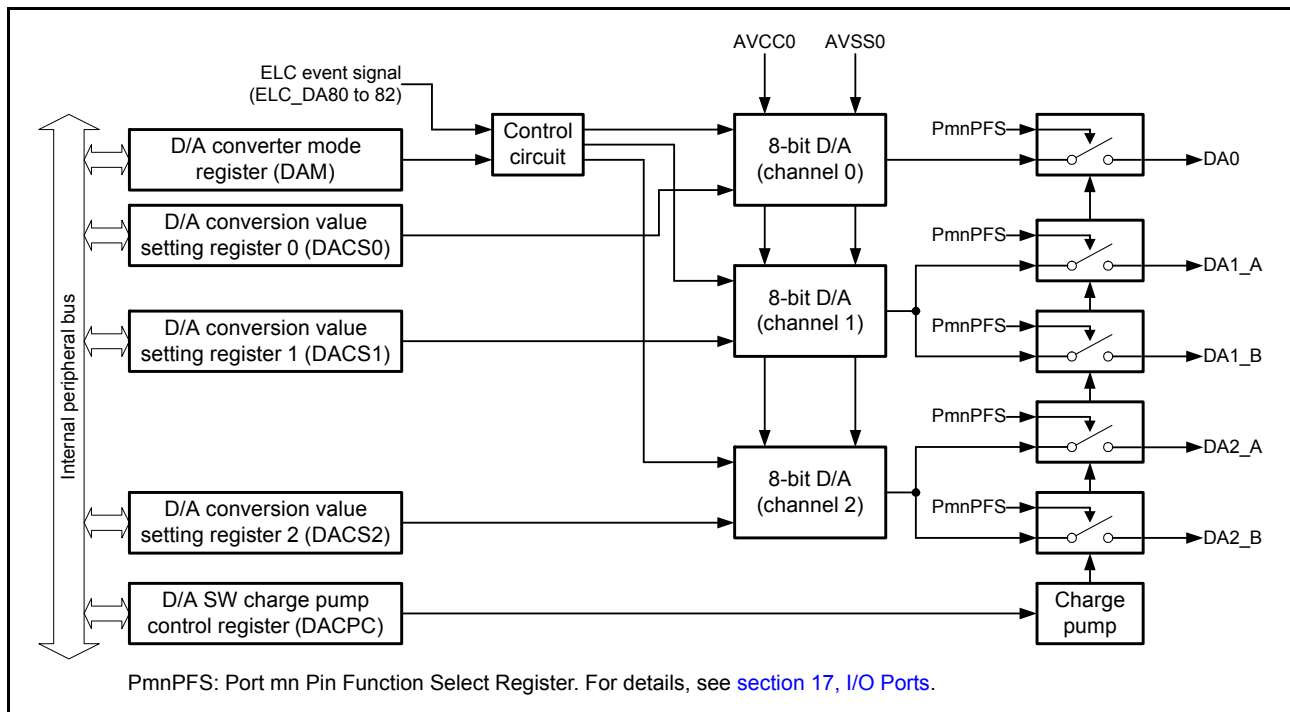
AVCC0
AVSS0
ELC event signal (ELC_DA80 to 82)
Internal peripheral bus
D/A converter mode register (DAM)
Control circuit
8-bit D/A (channel 0)
PmnPFS
DA0
D/A conversion value setting register 0 (DACS0)
PmnPFS
DA1_A
8-bit D/A (channel 1)
PmnPFS
D/A conversion value setting register 1 (DACS1)
DA1_B
PmnPFS
DA2_A
8-bit D/A (channel 2)
PmnPFS
D/A conversion value setting register 2 (DACS2)
DA2_B
D/A SW charge pump control register (DACPC)
Charge pump

PmnPFS: Port mn Pin Function Select Register. For details, see section 17, I/O Ports.